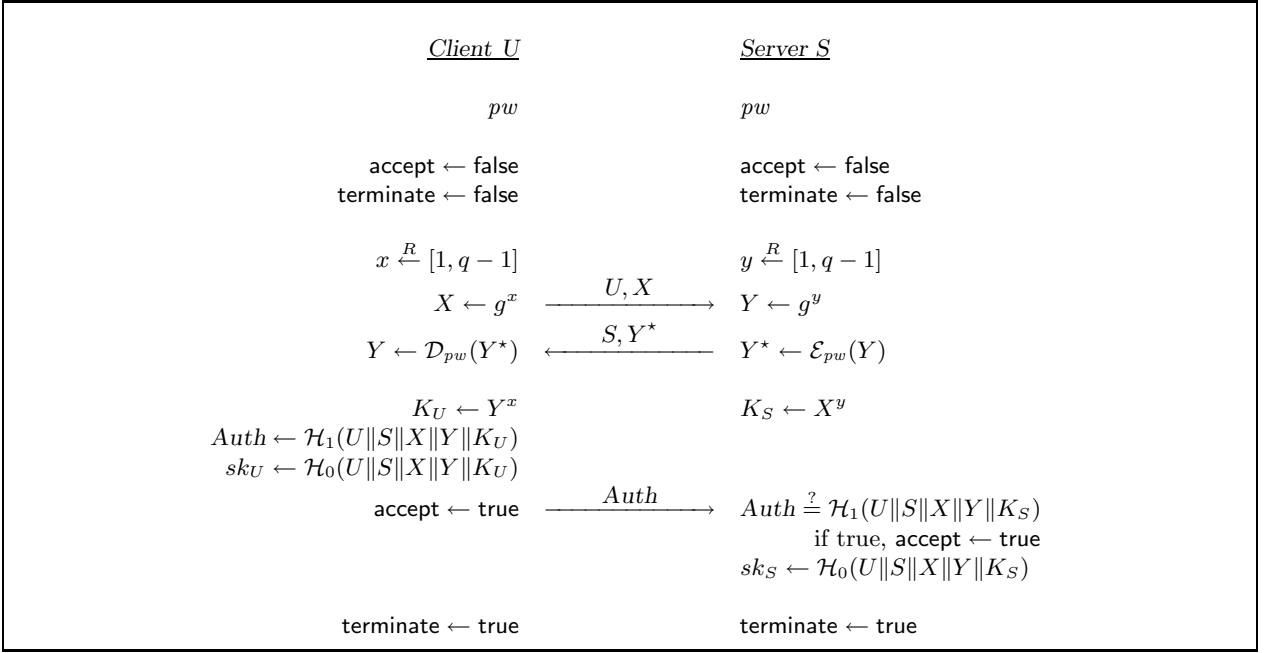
Client U

Server S

$pw$

$pw$

accept $\leftarrow$ false
terminate $\leftarrow$ false

accept $\leftarrow$ false
terminate $\leftarrow$ false

$x \stackrel{R}{\leftarrow} [1, q-1]$

$y \stackrel{R}{\leftarrow} [1, q-1]$

$X \leftarrow g^x$ $\xrightarrow{U, X}$ $Y \leftarrow g^y$

$Y \leftarrow \mathcal{D}_{pw}(Y^\star)$ $\xleftarrow{S, Y^\star}$ $Y^\star \leftarrow \mathcal{E}_{pw}(Y)$

$K_U \leftarrow Y^x$

$K_S \leftarrow X^y$

$Auth \leftarrow \mathcal{H}_1(U\|S\|X\|Y\|K_U)$
$sk_U \leftarrow \mathcal{H}_0(U\|S\|X\|Y\|K_U)$

accept $\leftarrow$ true $\xrightarrow{Auth}$ $Auth \stackrel{?}{=} \mathcal{H}_1(U\|S\|X\|Y\|K_S)$
if true, accept $\leftarrow$ true
$sk_S \leftarrow \mathcal{H}_0(U\|S\|X\|Y\|K_S)$

terminate $\leftarrow$ true

terminate $\leftarrow$ true